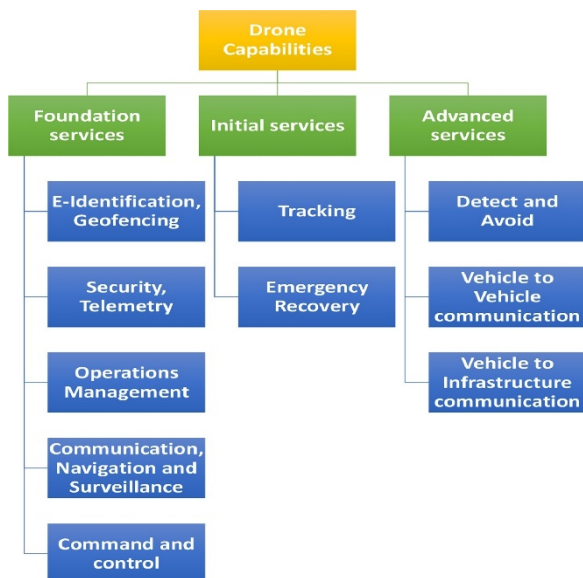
Drone Capabilities

Foundation services

E-Identification, Geofencing

Security, Telemetry

Operations Management

Communication, Navigation and Surveillance

Command and control

Initial services

Tracking

Emergency Recovery

Advanced services

Detect and Avoid

Vehicle to Vehicle communication

Vehicle to Infrastructure communication